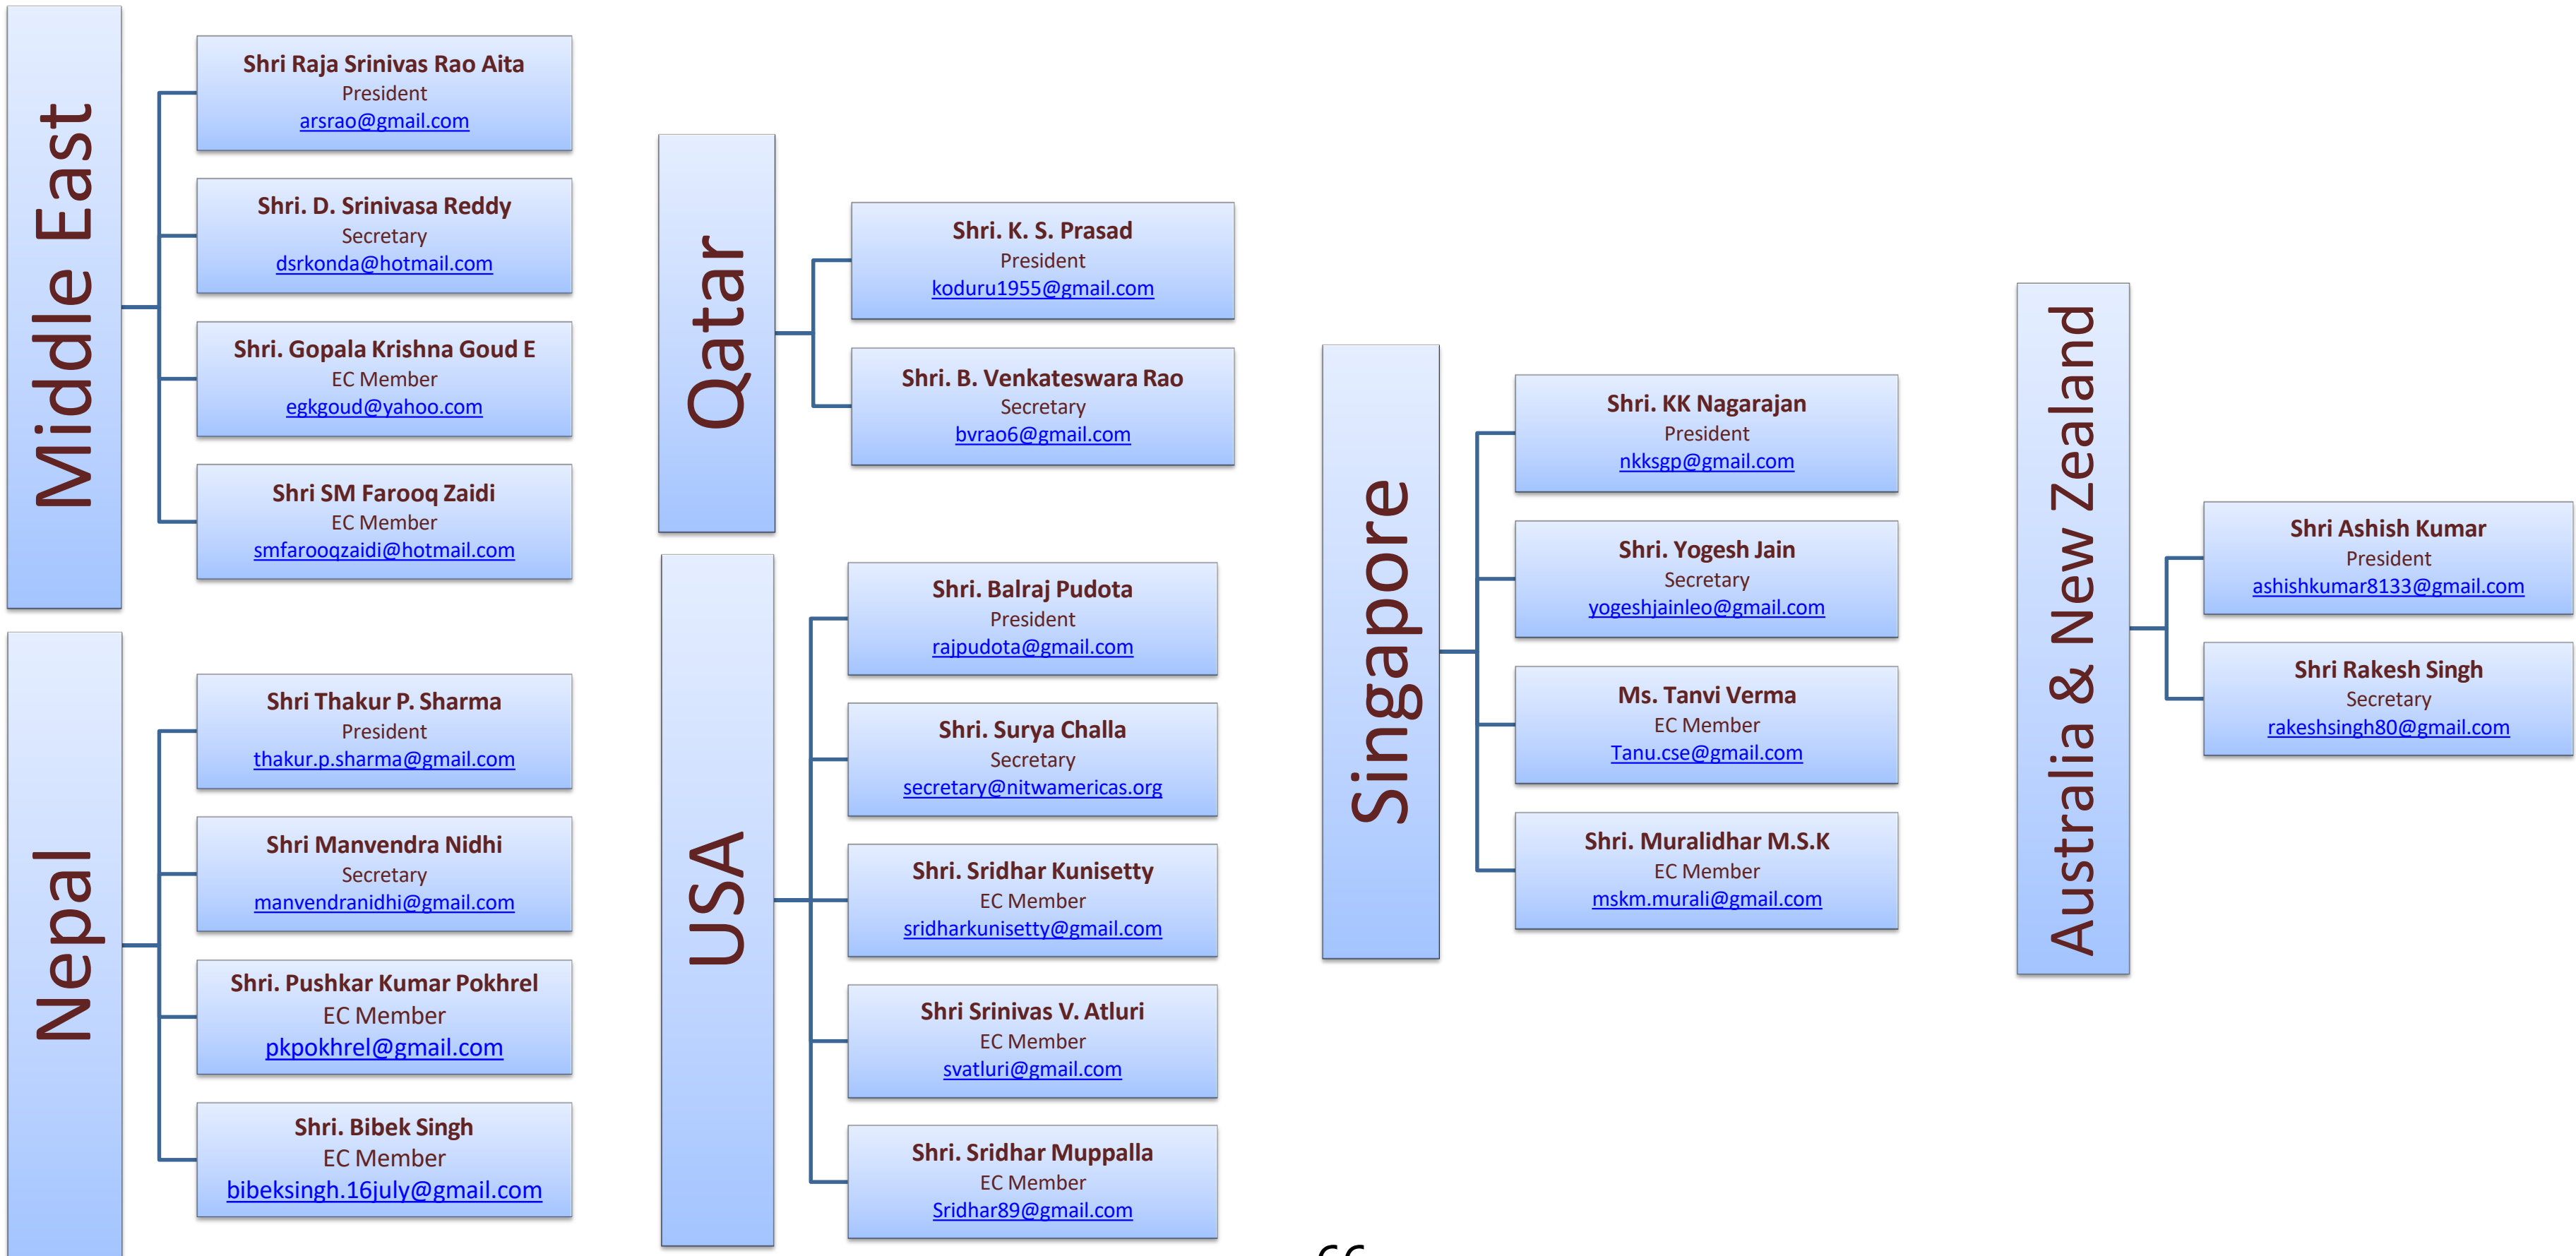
Middle East

Shri Raja Srinivas Rao Aita
President
arsrao@gmail.com

Shri. D. Srinivasa Reddy
Secretary
dsrkonda@hotmail.com

Shri. Gopala Krishna Goud E
EC Member
egkgoud@yahoo.com

Shri SM Farooq Zaidi
EC Member
smfarooqzaidi@hotmail.com

Nepal

Shri Thakur P. Sharma
President
thakur.p.sharma@gmail.com

Shri Manvendra Nidhi
Secretary
manvendranidhi@gmail.com

Shri. Pushkar Kumar Pokhrel
EC Member
pkpokhrel@gmail.com

Shri. Bibek Singh
EC Member
bibeksingh.16july@gmail.com

Qatar

Shri. K. S. Prasad
President
koduru1955@gmail.com

Shri. B. Venkateswara Rao
Secretary
bvrao6@gmail.com

USA

Shri. Balraj Pudota
President
rajpudota@gmail.com

Shri. Surya Challa
Secretary
secretary@nitwamericas.org

Shri. Sridhar Kunisetty
EC Member
sridharkunisetty@gmail.com

Shri Srinivas V. Atluri
EC Member
svatluri@gmail.com

Shri. Sridhar Muppalla
EC Member
Sridhar89@gmail.com

Singapore

Shri. KK Nagarajan
President
nkksgp@gmail.com

Shri. Yogesh Jain
Secretary
yogeshjainleo@gmail.com

Ms. Tanvi Verma
EC Member
Tanu.cse@gmail.com

Shri. Muralidhar M.S.K
EC Member
mskm.murali@gmail.com

Australia & New Zealand

Shri Ashish Kumar
President
ashishkumar8133@gmail.com

Shri Rakesh Singh
Secretary
rakeshsingh80@gmail.com

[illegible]